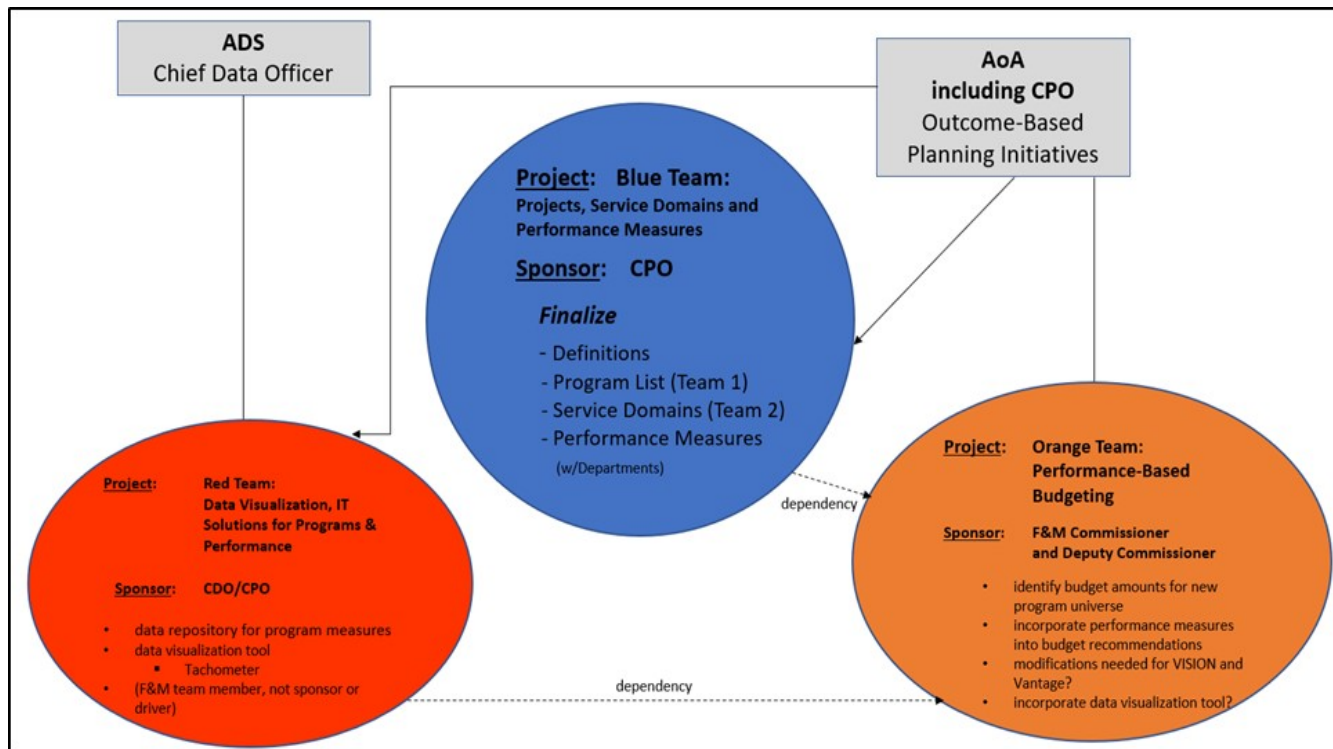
**ADS**
Chief Data Officer

**AoA including CPO**
Outcome-Based Planning Initiatives

**Project: Blue Team:**
**Projects, Service Domains and Performance Measures**

**Sponsor: CPO**

*Finalize*
- Definitions
- Program List (Team 1)
- Service Domains (Team 2)
- Performance Measures
(w/Departments)

dependency

**Project: Red Team:**
**Data Visualization, IT Solutions for Programs & Performance**

**Sponsor: CDO/CPO**

- data repository for program measures
- data visualization tool
  - Tachometer
- (F&M team member, not sponsor or driver)

dependency

**Project: Orange Team:**
**Performance-Based Budgeting**

**Sponsor: F&M Commissioner and Deputy Commissioner**

- identify budget amounts for new program universe
- incorporate performance measures into budget recommendations
- modifications needed for VISION and Vantage?
- incorporate data visualization tool?